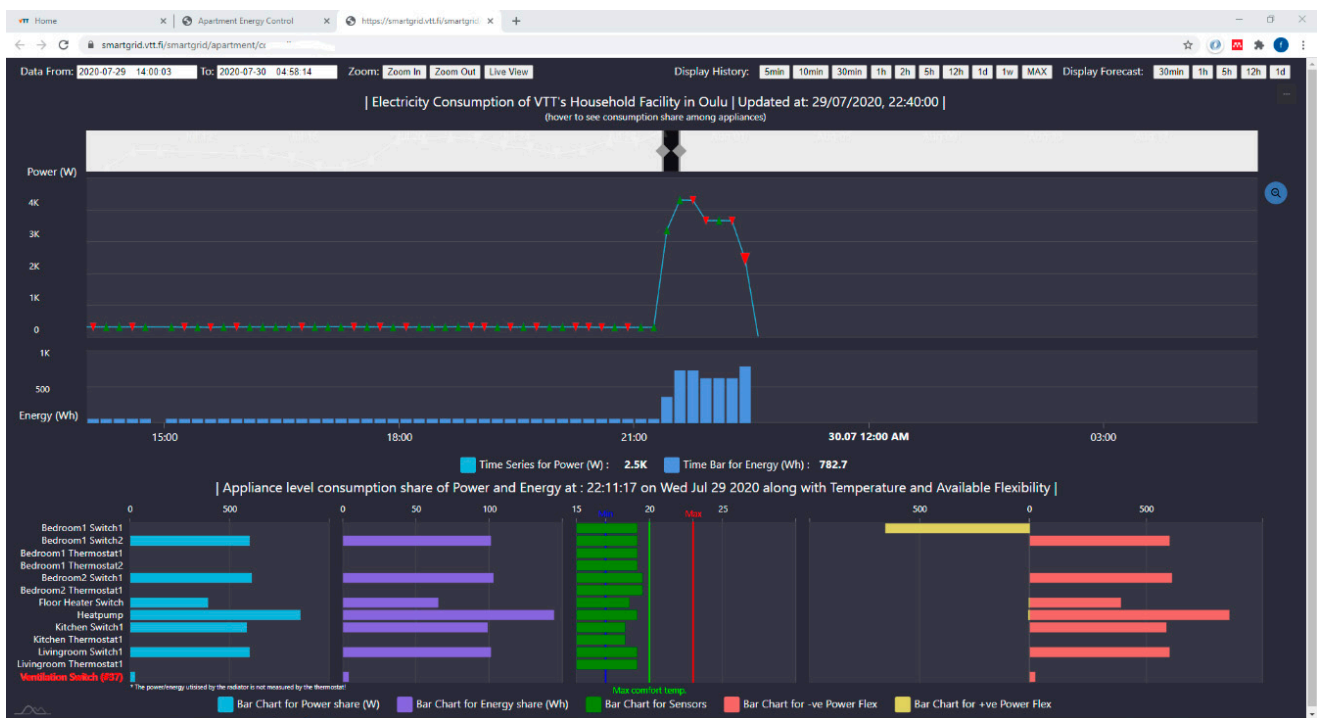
Home × Apartment Energy Control × https://smartgrid.vtt.fi/smartgrid ×

smartgrid.vtt.fi/smartgrid/apartment/c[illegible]

Data From: 2020-07-29 14:00:03 To: 2020-07-30 04:58:14 Zoom: Zoom In Zoom Out Live View Display History: 5min 10min 30min 1h 2h 5h 12h 1d 1w MAX Display Forecast: 30min 1h 5h 12h 1d

| Electricity Consumption of VTT's Household Facility in Oulu | Updated at: 29/07/2020, 22:40:00 |
(hover to see consumption share among appliances)

Power (W)
4K
3K
2K
1K
0
1K
500
Energy (Wh)
15:00
18:00
21:00
30.07 12:00 AM
03:00

Time Series for Power (W) : 2.5K Time Bar for Energy (Wh) : 782.7

| Appliance level consumption share of Power and Energy at : 22:11:17 on Wed Jul 29 2020 along with Temperature and Available Flexibility |

0 500 | 0 50 100 | 15 Min 20 Max 25 | 500 0 500

Bedroom1 Switch1
Bedroom1 Switch2
Bedroom1 Thermostat1
Bedroom1 Thermostat2
Bedroom2 Switch1
Bedroom2 Thermostat1
Floor Heater Switch
Heatpump
Kitchen Switch1
Kitchen Thermostat1
Livingroom Switch1
Livingroom Thermostat1
Ventilation Switch (#37)

* The power/energy utilised by the radiator is not measured by the thermostat!
Max comfort temp.

Bar Chart for Power share (W) Bar Chart for Energy share (Wh) Bar Chart for Sensors Bar Chart for -ve Power Flex Bar Chart for +ve Power Flex